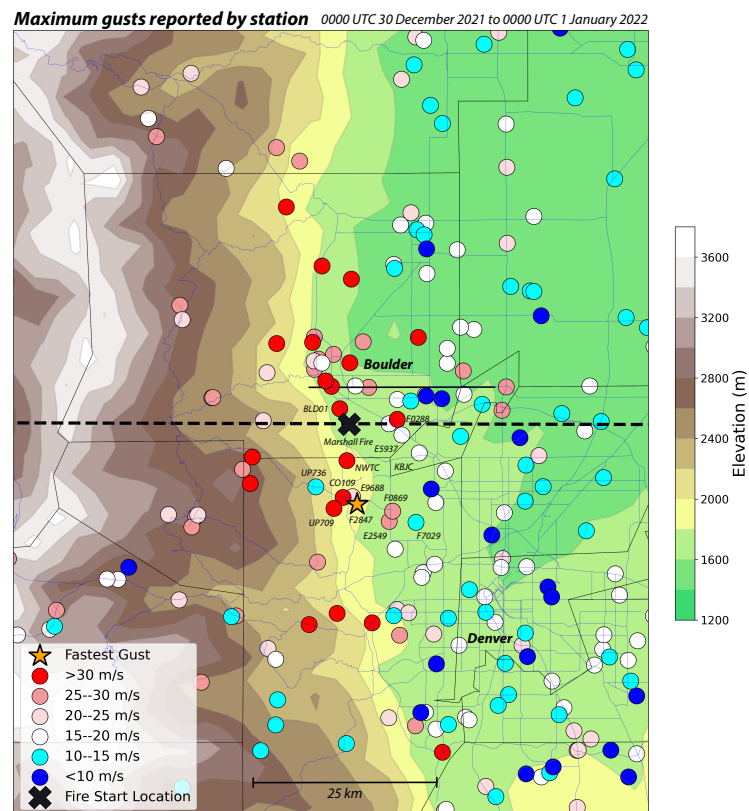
Maximum gusts reported by station 0000 UTC 30 December 2021 to 0000 UTC 1 January 2022

Boulder
BLD01
F0288
Marshall Fire
E5937
KBJC
NWTC
UP736
CO109
E9688
F0869
UP709
F2847
E2549
F7029
Denver

Fastest Gust
>30 m/s
25--30 m/s
20--25 m/s
15--20 m/s
10--15 m/s
<10 m/s
Fire Start Location

25 km

3600
3200
2800
2400
2000
1600
1200
Elevation (m)